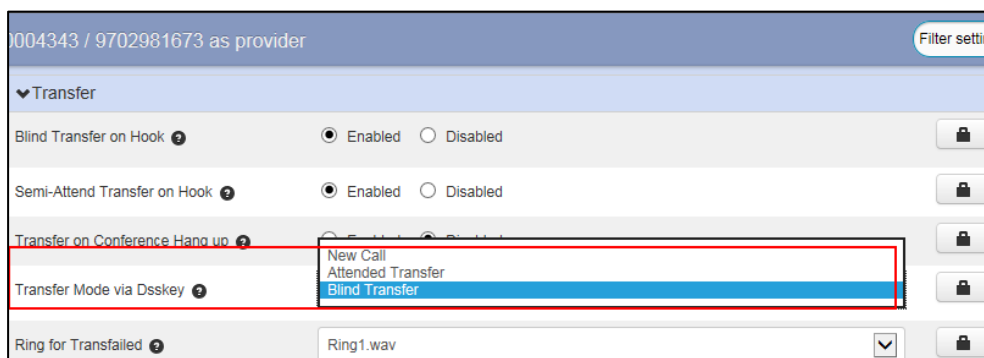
0004343 / 9702981673 as provider

Filter setti

Transfer

Blind Transfer on Hook

Enabled Disabled

Semi-Attend Transfer on Hook

Enabled Disabled

Transfer on Conference Hang up

New Call
Attended Transfer
Blind Transfer

Transfer Mode via Dsskey

Ring for Transfailed

Ring1.wav